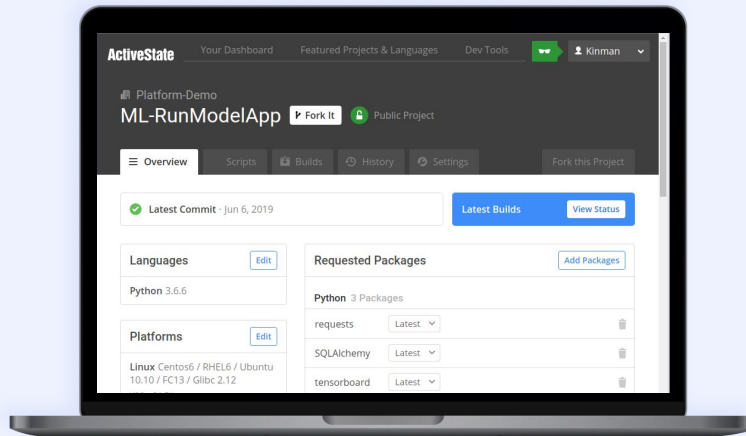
ActiveState Your Dashboard Featured Projects & Languages Dev Tools Kinman

Platform-Demo

ML-RunModelApp Fork It Public Project

Overview Scripts Builds History Settings Fork this Project

Latest Commit · Jun 6, 2019

Latest Builds View Status

Languages Edit

Python 3.6.6

Platforms Edit

Linux Centos6 / RHEL6 / Ubuntu 10.10 / FC13 / Glibc 2.12

Requested Packages Add Packages

Python 3 Packages

| | |
|---|---|
| requests | Latest |
| SQLAlchemy | Latest |
| tensorboard | Latest |